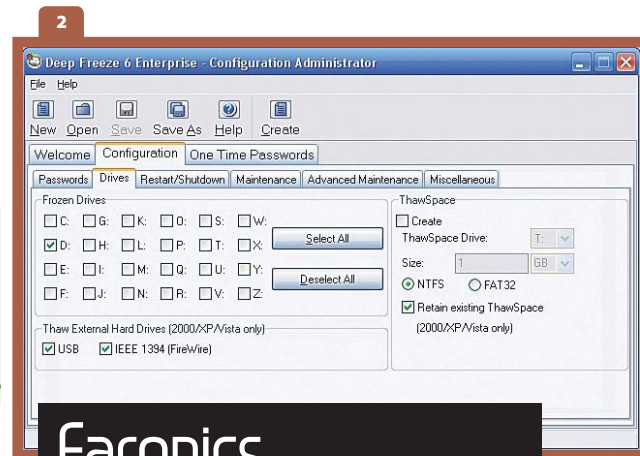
2

Deep Freeze 6 Enterprise - Configuration Administrator

File Help

New Open Save Save As Help Create

Welcome Configuration One Time Passwords

Passwords Drives Restart/Shutdown Maintenance Advanced Maintenance Miscellaneous

Frozen Drives

C: G: K: O: S: W:

D: H: L: P: T: X:

E: I: M: Q: U: Y:

F: J: N: R: V: Z:

Select All

Deselect All

Thaw External Hard Drives (2000/XP/Vista only)

USB IEEE 1394 (FireWire)

ThawSpace

Create

ThawSpace Drive: T:

Size: 1 GB

NTFS FAT32

Retain existing ThawSpace (2000/XP/Vista only)

Faronics